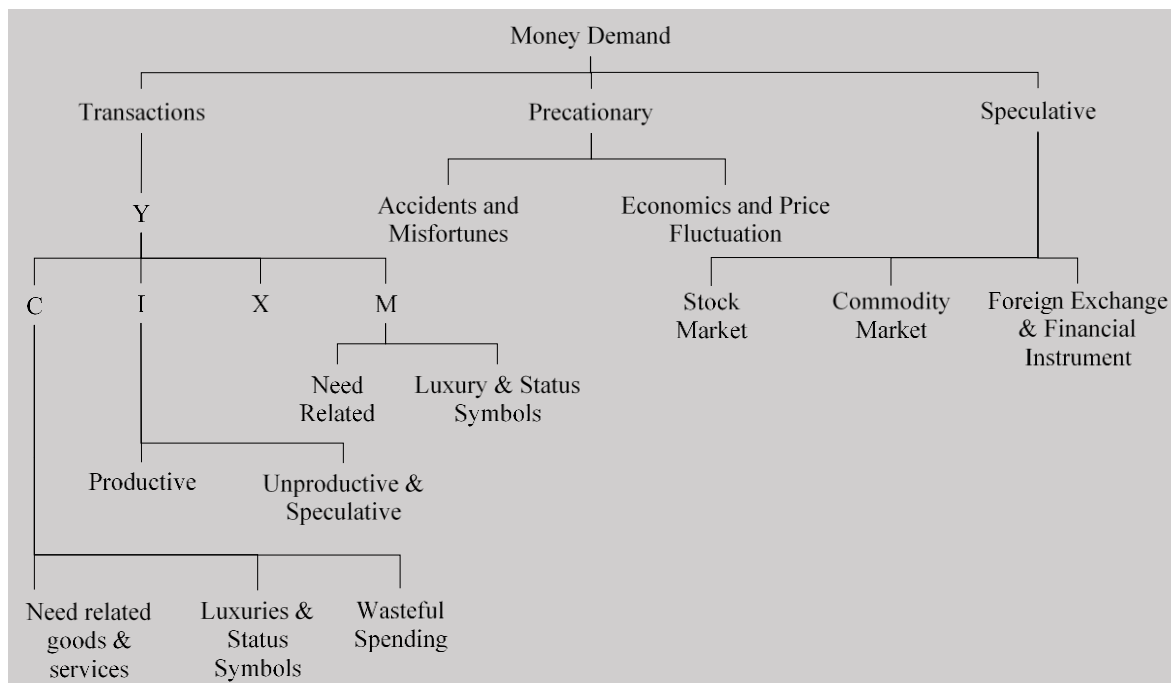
Money Demand

Transactions

Precationary

Speculative

Y

Accidents and Misfortunes

Economics and Price Fluctuation

C

I

X

M

Stock Market

Commodity Market

Foreign Exchange & Financial Instrument

Need Related

Luxury & Status Symbols

Productive

Unproductive & Speculative

Need related goods & services

Luxuries & Status Symbols

Wasteful Spending